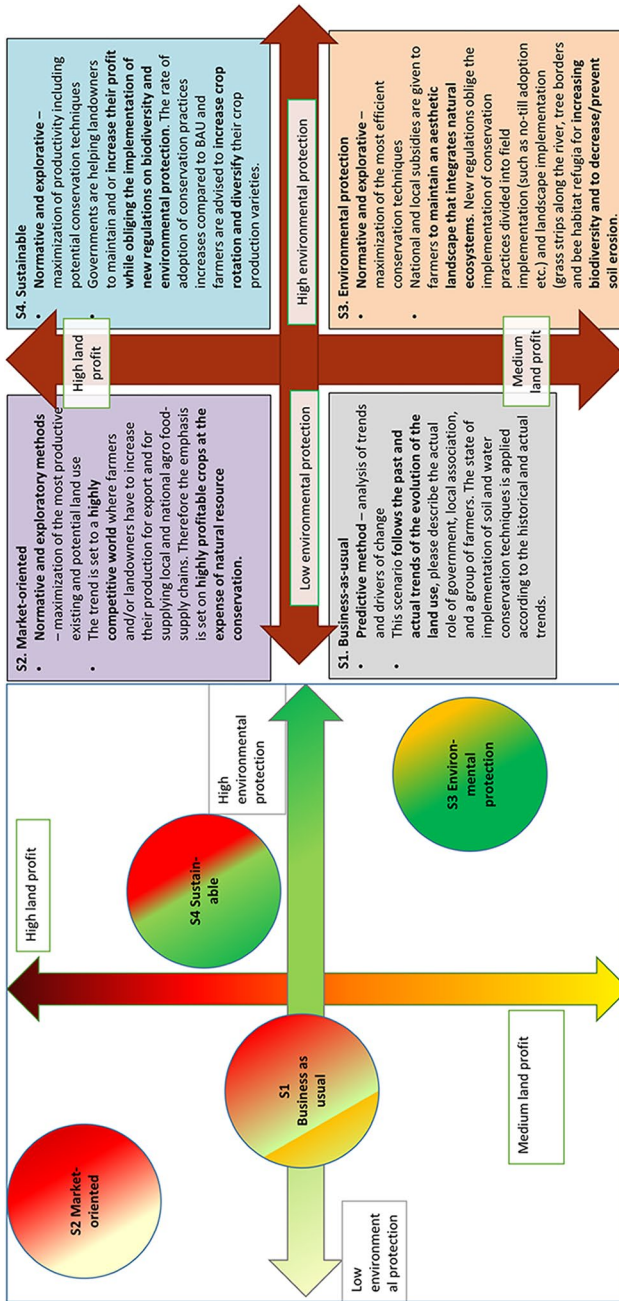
S4. Sustainable
• Normative and explorative – maximization of productivity including potential conservation techniques
• Governments are helping landowners to maintain and or increase their profit while obliging the implementation of new regulations on biodiversity and environmental protection. The rate of adoption of conservation practices increases compared to BAU and farmers are advised to increase crop rotation and diversify their crop production varieties.

S3. Environmental protection
• Normative and explorative – maximization of the most efficient conservation techniques
• National and local subsidies are given to farmers to maintain an aesthetic landscape that integrates natural ecosystems. New regulations oblige the implementation of conservation practices divided into field implementation (such as no-till adoption etc.) and landscape implementation (grass strips along the river, tree borders and bee habitat refugia for increasing biodiversity and to decrease/prevent soil erosion.

High environmental protection

High land profit

Medium land profit

Low environmental protection

S2. Market-oriented
• Normative and exploratory methods – maximization of the most productive existing and potential land use
• The trend is set to a highly competitive world where farmers and/or landowners have to increase their production for export and for supplying local and national agro food-supply chains. Therefore the emphasis is set on highly profitable crops at the expense of natural resource conservation.

S1. Business-as-usual
• Predictive method – analysis of trends and drivers of change
• This scenario follows the past and actual trends of the evolution of the land use, please describe the actual role of government, local association, and a group of farmers. The state of implementation of soil and water conservation techniques is applied according to the historical and actual trends.

High land profit

High environmental protection

S4 Sustain-able

S3 Environ-mental protection

S1 Business as usual

S2 Market-oriented

Medium land profit

Low environment al protection